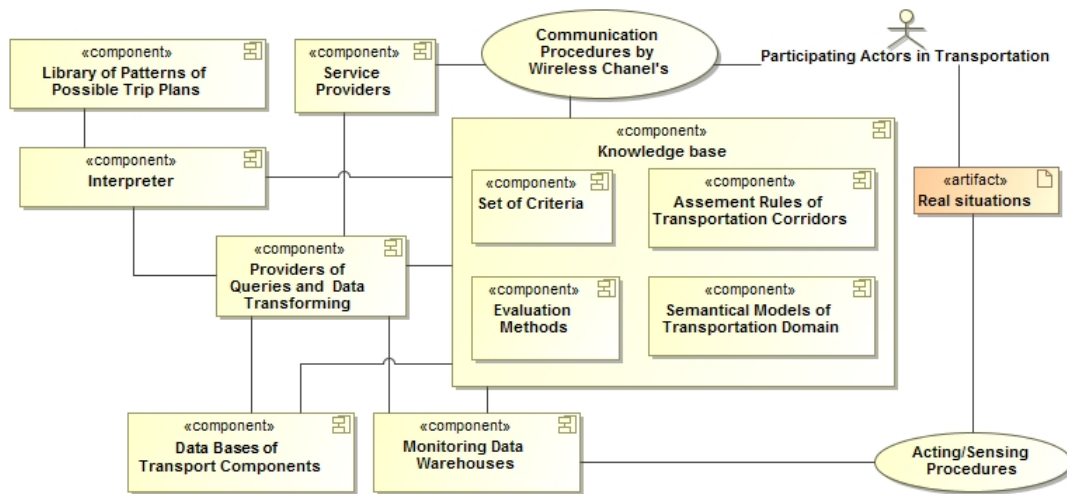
«component»
Library of Patterns of Possible Trip Plans

«component»
Service Providers

Communication Procedures by Wireless Chanel's

Participating Actors in Transportation

«component»
Interpreter

«component»
Knowledge base

«component»
Set of Criteria

«component»
Assement Rules of Transportation Corridors

«artifact»
Real situations

«component»
Providers of Queries and Data Transforming

«component»
Evaluation Methods

«component»
Semantical Models of Transportation Domain

«component»
Data Bases of Transport Components

«component»
Monitoring Data Warehouses

Acting/Sensing Procedures